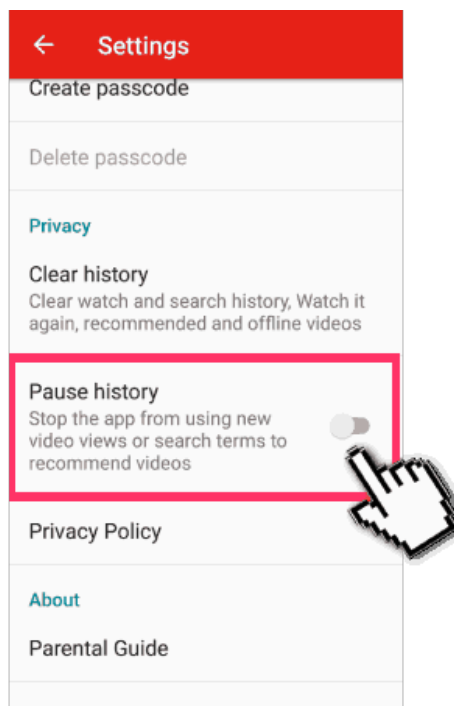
Settings

Create passcode

Delete passcode

Privacy

Clear history
Clear watch and search history, Watch it again, recommended and offline videos

Pause history
Stop the app from using new video views or search terms to recommend videos

Privacy Policy

About

Parental Guide